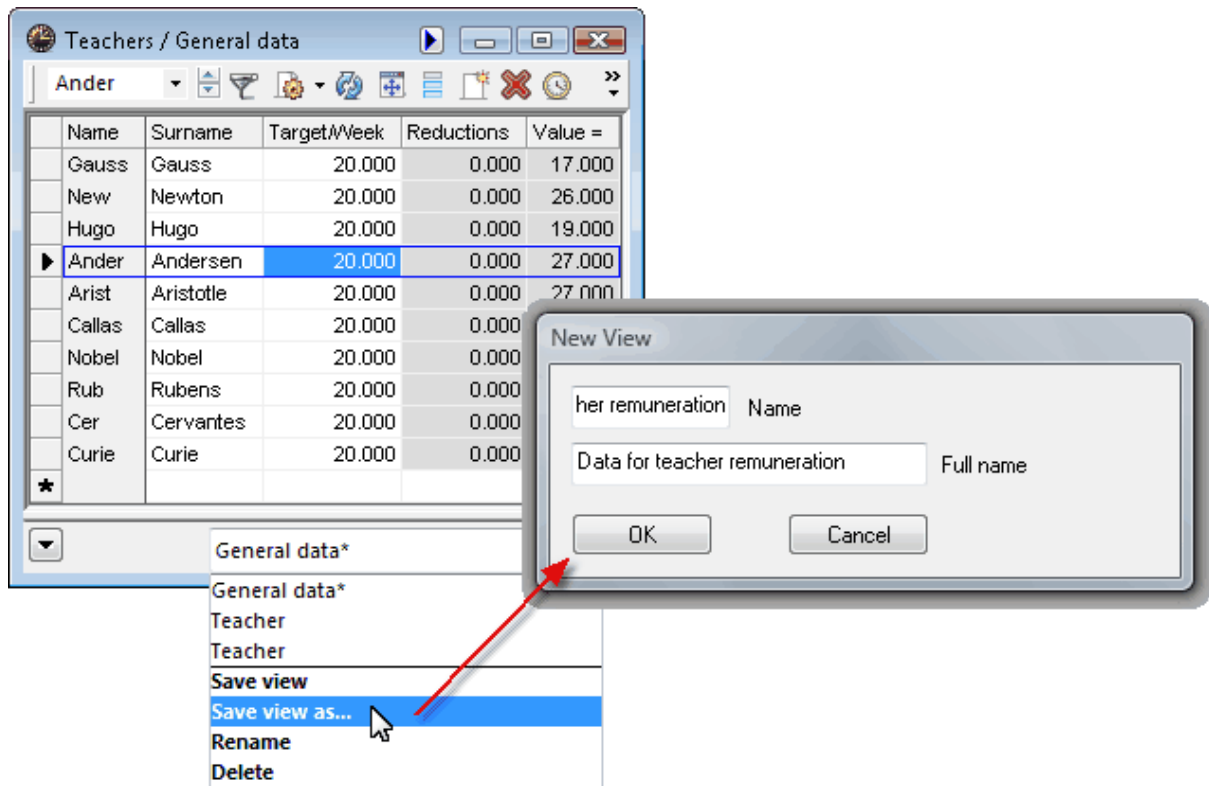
Teachers / General data

Ander

| | Name | Surname | Target/Week | Reductions | Value = |
|---|---|---|---|---|---|
| | Gauss | Gauss | 20.000 | 0.000 | 17.000 |
| | New | Newton | 20.000 | 0.000 | 26.000 |
| | Hugo | Hugo | 20.000 | 0.000 | 19.000 |
| ▶ | Ander | Andersen | 20.000 | 0.000 | 27.000 |
| | Arist | Aristotle | 20.000 | 0.000 | 27.000 |
| | Callas | Callas | 20.000 | 0.000 | |
| | Nobel | Nobel | 20.000 | 0.000 | |
| | Rub | Rubens | 20.000 | 0.000 | |
| | Cer | Cervantes | 20.000 | 0.000 | |
| | Curie | Curie | 20.000 | 0.000 | |
| * | | | | | |

General data*

General data*
Teacher
Teacher
Save view
Save view as...
Rename
Delete

New View

her remuneration Name

Data for teacher remuneration Full name

OK Cancel